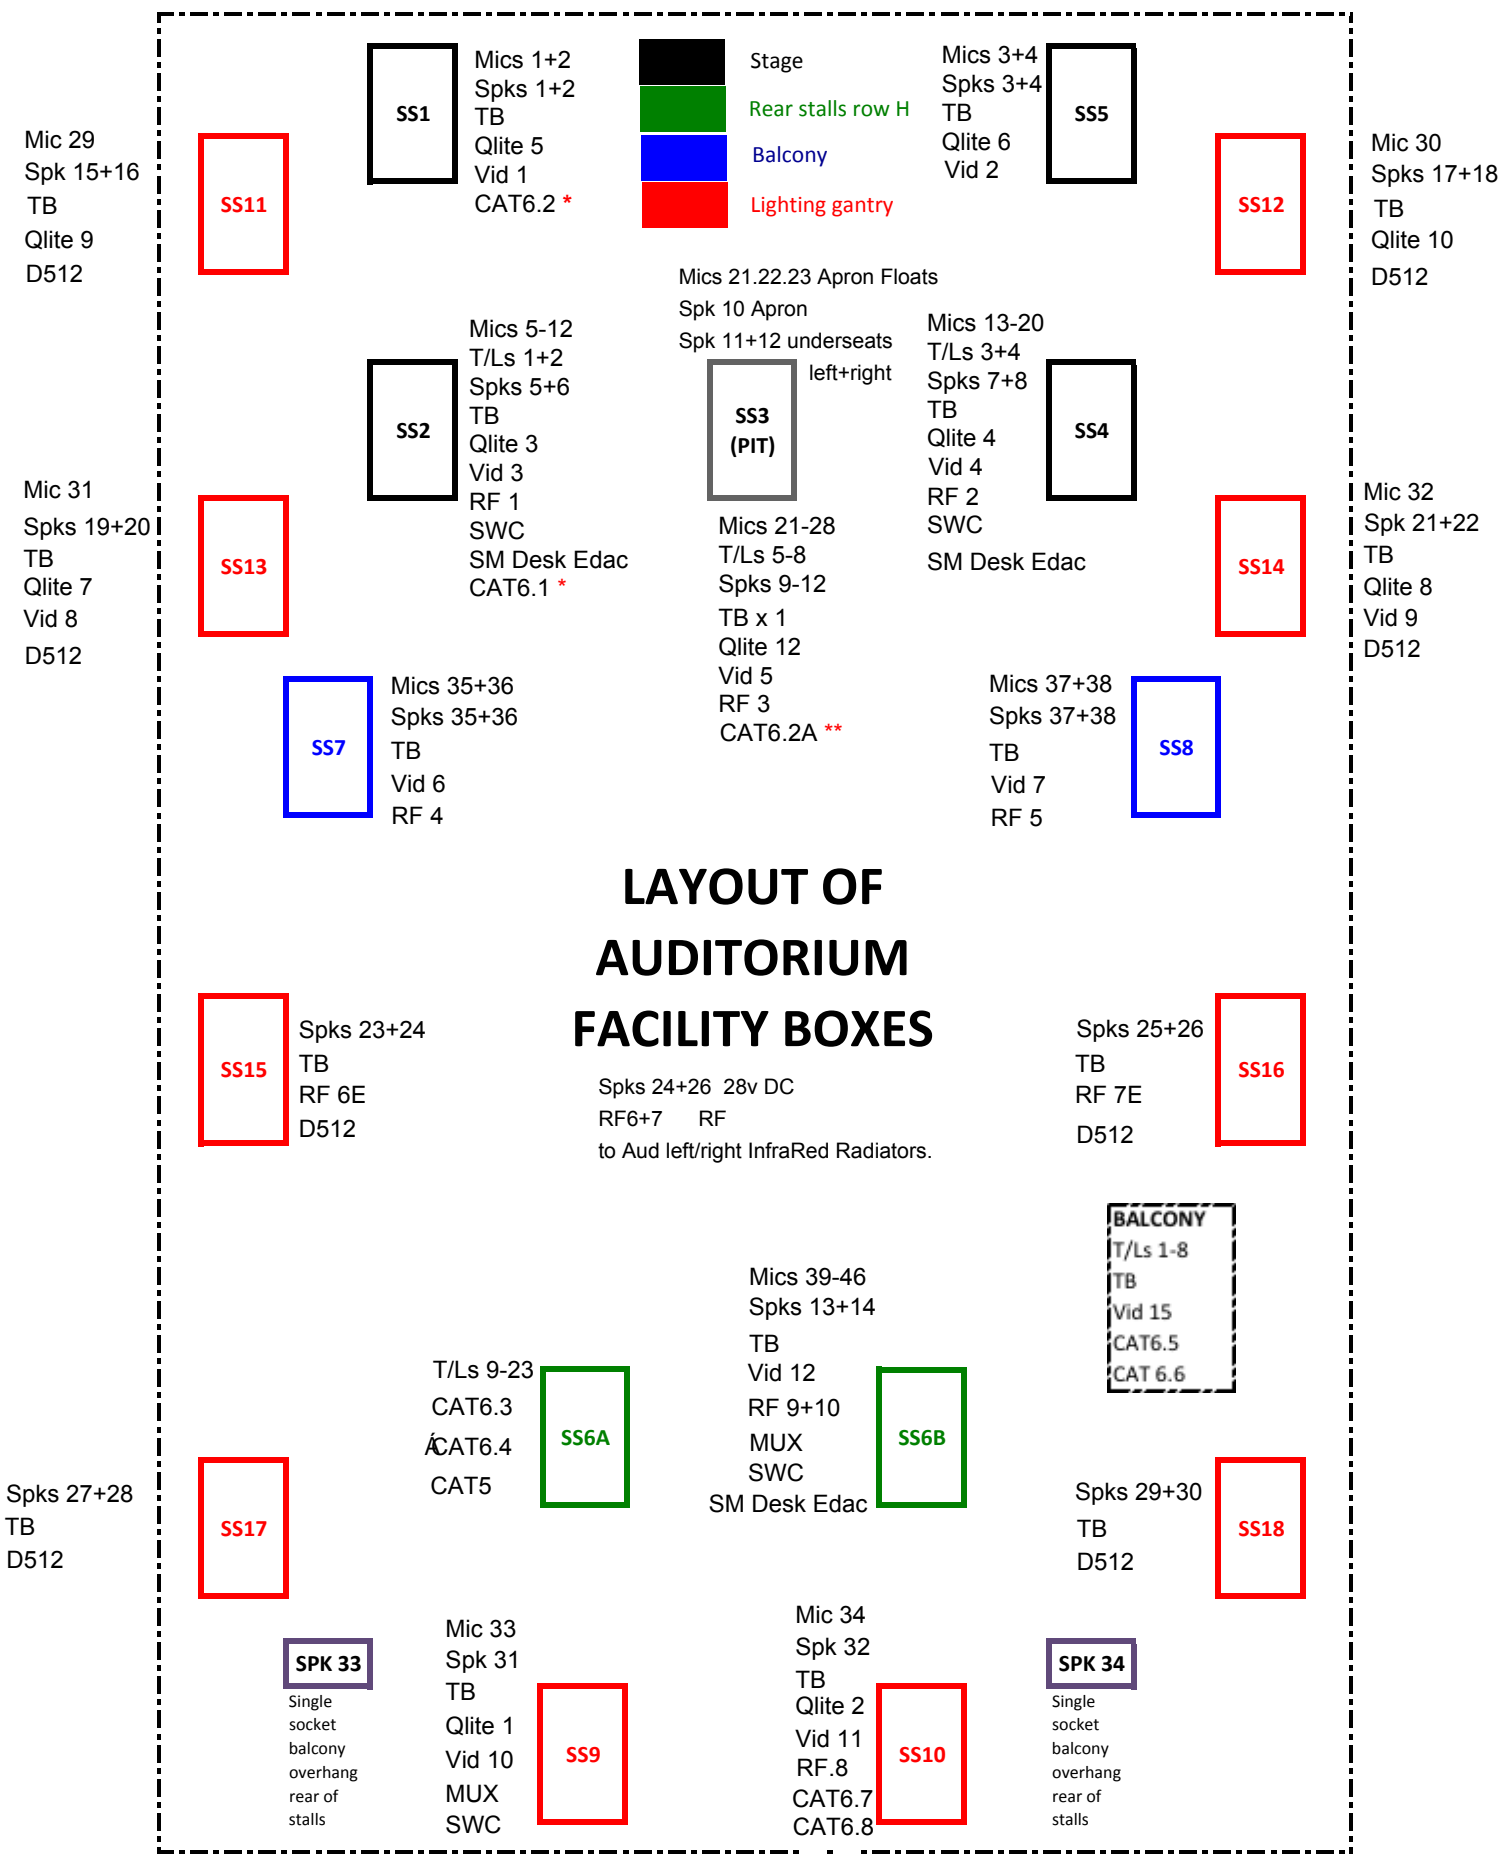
SS1

Mics 1+2
Spks 1+2
TB
Qlite 5
Vid 1
CAT6.2 *

Stage
Rear stalls row H
Balcony
Lighting gantry

Mics 3+4
Spks 3+4
TB
Qlite 6
Vid 2

SS5

Mic 29
Spk 15+16
TB
Qlite 9
D512

SS11

SS12

Mic 30
Spks 17+18
TB
Qlite 10
D512

Mics 21.22.23 Apron Floats
Spk 10 Apron
Spk 11+12 underseats
left+right

Mics 5-12
T/Ls 1+2
Spks 5+6
TB
Qlite 3
Vid 3
RF 1
SWC
SM Desk Edac
CAT6.1 *

SS2

SS3
(PIT)

Mics 13-20
T/Ls 3+4
Spks 7+8
TB
Qlite 4
Vid 4
RF 2
SWC
SM Desk Edac

SS4

Mic 31
Spks 19+20
TB
Qlite 7
Vid 8
D512

SS13

Mics 21-28
T/Ls 5-8
Spks 9-12
TB x 1
Qlite 12
Vid 5
RF 3
CAT6.2A **

SS14

Mic 32
Spk 21+22
TB
Qlite 8
Vid 9
D512

SS7

Mics 35+36
Spks 35+36
TB
Vid 6
RF 4

Mics 37+38
Spks 37+38
TB
Vid 7
RF 5

SS8

LAYOUT OF
AUDITORIUM
FACILITY BOXES

SS15

Spks 23+24
TB
RF 6E
D512

Spks 24+26 28v DC
RF6+7 RF
to Aud left/right InfraRed Radiators.

Spks 25+26
TB
RF 7E
D512

SS16

BALCONY
T/Ls 1-8
TB
Vid 15
CAT6.5
CAT 6.6

Mics 39-46
Spks 13+14
TB
Vid 12
RF 9+10
MUX
SWC
SM Desk Edac

T/Ls 9-23
CAT6.3
ÁCAT6.4
CAT5

SS6A

SS6B

Spks 27+28
TB
D512

SS17

Spks 29+30
TB
D512

SS18

SPK 33
Single socket balcony overhang rear of stalls

Mic 33
Spk 31
TB
Qlite 1
Vid 10
MUX
SWC

SS9

Mic 34
Spk 32
TB
Qlite 2
Vid 11
RF.8
CAT6.7
CAT6.8

SS10

SPK 34
Single socket balcony overhang rear of stalls